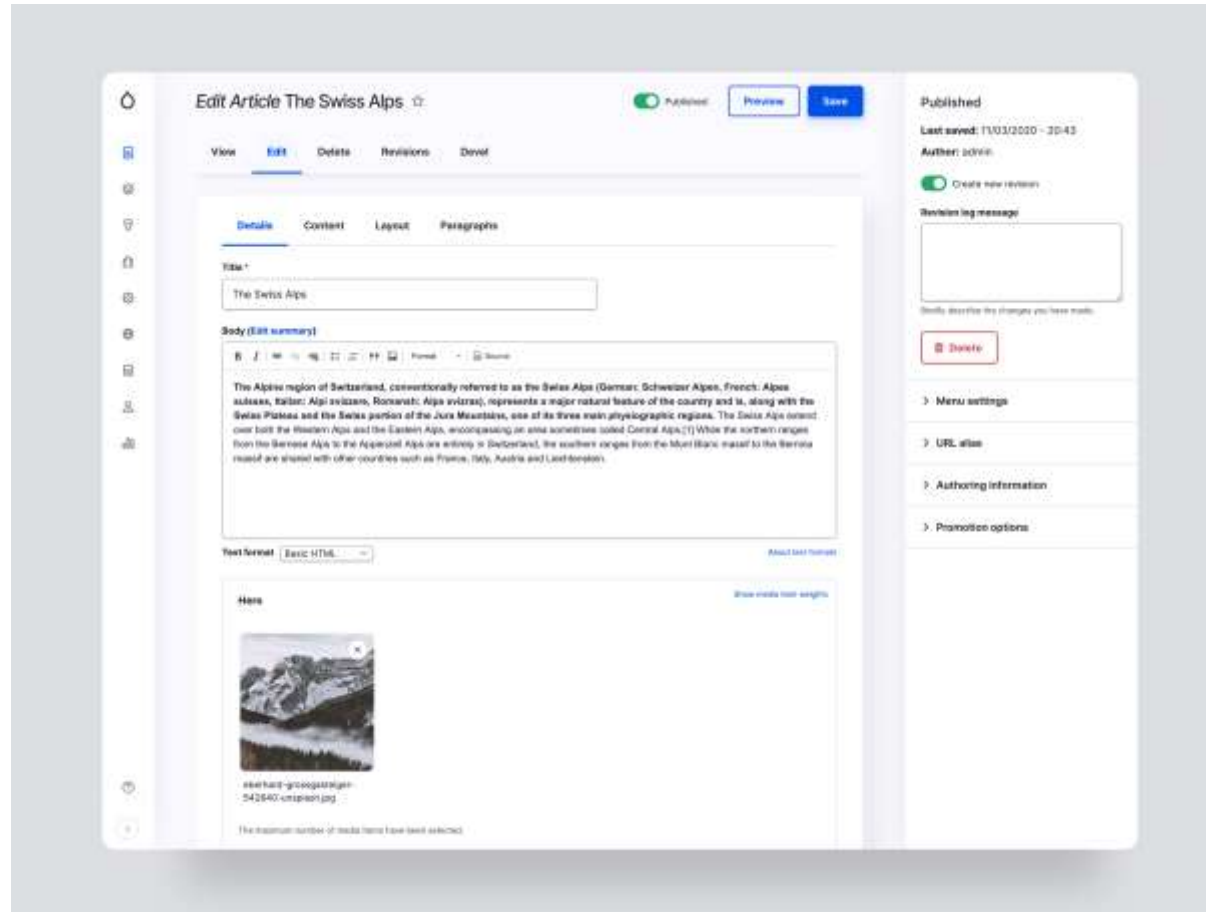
Edit Article The Swiss Alps ☆

Published Preview Save

View Edit Delete Revisions Devel

Details Content Layout Paragraphs

Title *

The Swiss Alps

Body (Edit summary)

B I Format Source

The Alpine region of Switzerland, conventionally referred to as the Swiss Alps (German: Schweizer Alpen, French: Alpes suisses, Italian: Alpi svizzere, Romansh: Alps svizras), represents a major natural feature of the country and is, along with the Swiss Plateau and the Swiss portion of the Jura Mountains, one of its three main physiographic regions. The Swiss Alps extend over both the Western Alps and the Eastern Alps, encompassing an area sometimes called Central Alps.[1] While the northern ranges from the Bernese Alps to the Appenzell Alps are entirely in Switzerland, the southern ranges from the Mont Blanc massif to the Bernina massif are shared with other countries such as France, Italy, Austria and Liechtenstein.

Text format Basic HTML About text formats

Hero Show media item weights

eberhard-grossgasteiger-542840-unsplash.jpg

The maximum number of media items have been selected.

Published

Last saved: 11/03/2020 - 20:43

Author: admin

Create new revision

Revision log message

Briefly describe the changes you have made.

Delete

> Menu settings

> URL alias

> Authoring information

> Promotion options